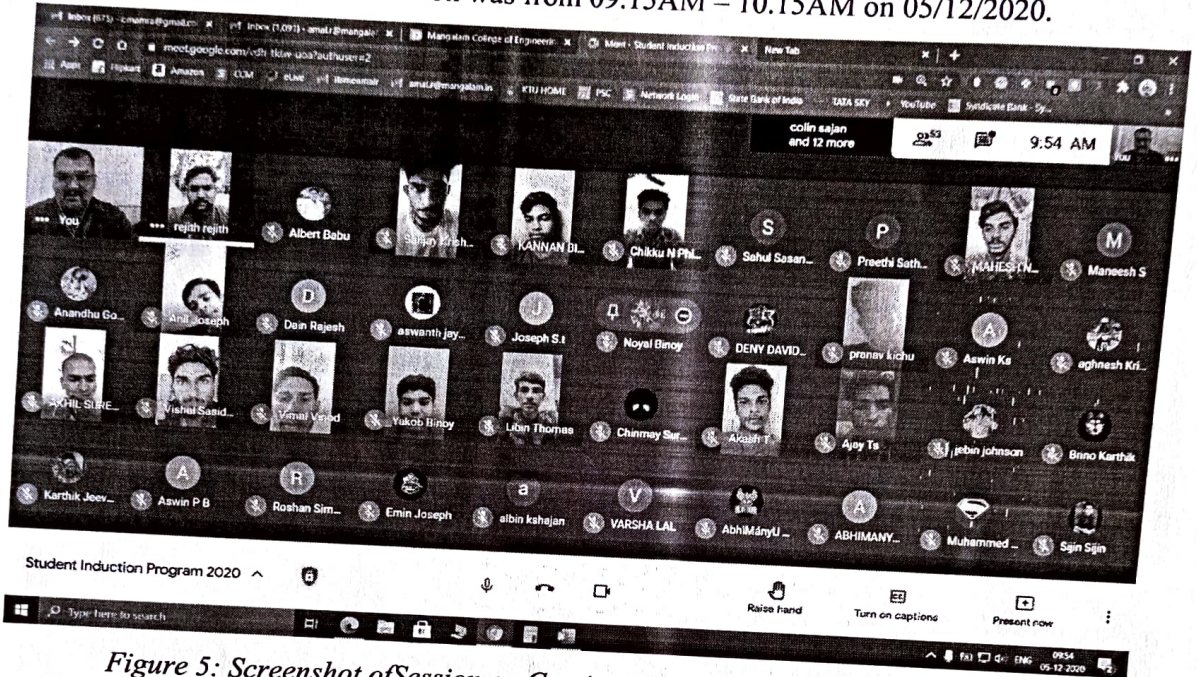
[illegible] was from 09.15AM – 10.15AM on 05/12/2020.

Inbox (675) - cmamra@gmail.com × Inbox (1,093) - amal.r@mangalam × Mangalam College of Engineering × Meet - Student Induction Pro × New Tab

meet.google.com/vdh-tkiw-uoa?authuser=2

Apps Flipkart Amazon CLM eLive lilmemail amal.r@mangalam.in KTU HOME PSC Network Login State Bank of India TATA SKY YouTube Syndicate Bank - Sy...

colin sajan and 12 more

53

9:54 AM

You

rejith rejith

Albert Babu

Sanjay Krish...

KANNAN BI...

Chikku N Phi...

S Sahul Sasan...

P Preethi Sath...

MAHESH N...

M Maneesh S

Anandhu Go...

Anil Joseph

D Dain Rajesh

aswanth jay...

J Joseph S.I

Noyal Binoy

DENY DAVID...

pranav kichu

A Aswin Ks

aghnesh Kri...

AKHIL SURE...

Vishal Sasid...

Vimal Vinod

Yukob Binoy

Libin Thomas

Chinmay Sur...

Akash T

Ajay Ts

jebin johnson

Brino Karthik

Karthik Jeev...

A Aswin P B

R Roshan Sim...

Emin Joseph

a albin kshajan

V VARSHA LAL

AbhiManyU ...

A ABHIMANY...

Muhammed ...

Sijin Sijin

Student Induction Program 2020 ^

Raise hand

Turn on captions

Present now

Type here to search

ENG 09:54 05-12-2020

Figure 5: Screenshot ofSession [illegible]